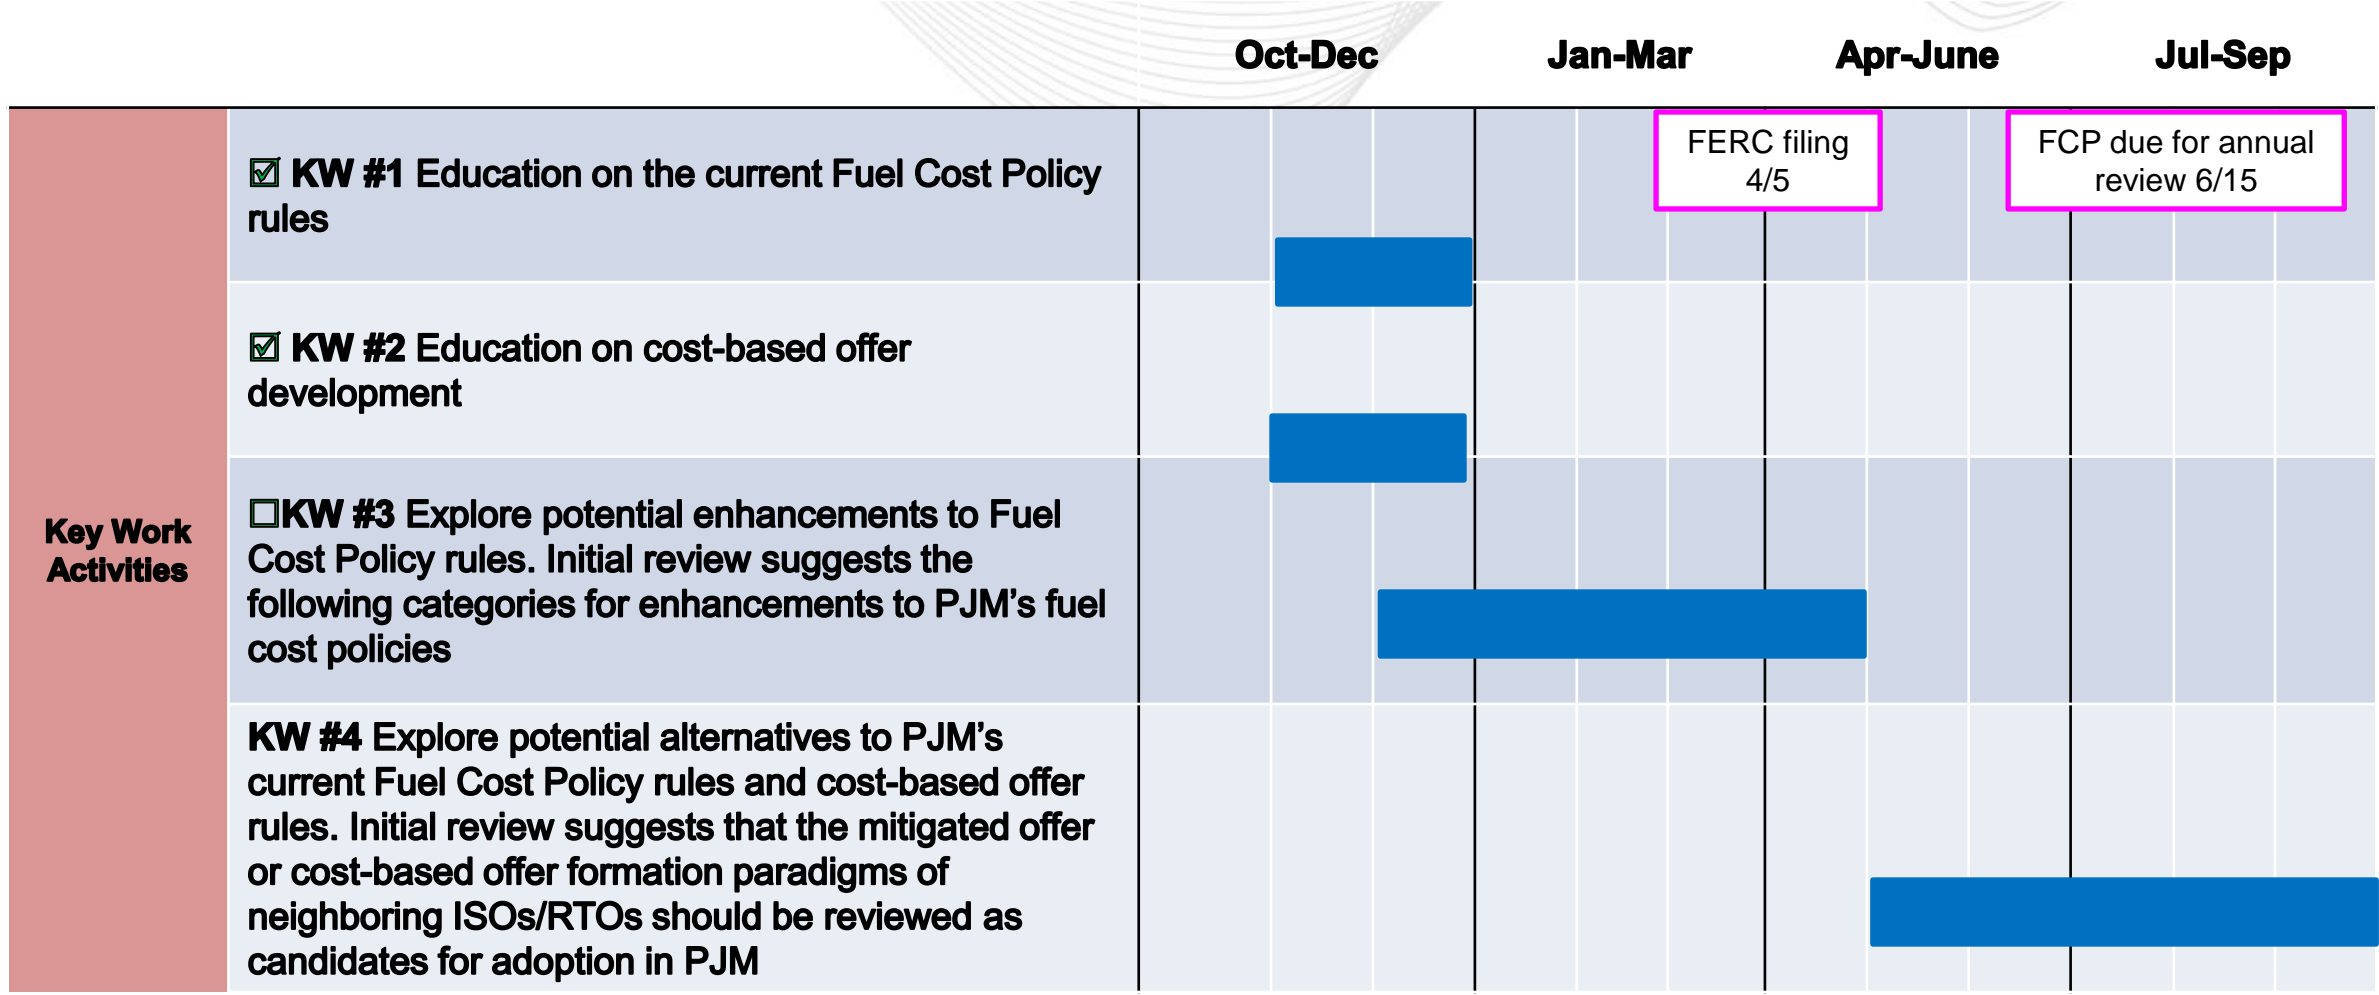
Oct-Dec Jan-Mar Apr-June Jul-Sep

Key Work Activities

☑ KW #1 Education on the current Fuel Cost Policy rules

FERC filing 4/5

FCP due for annual review 6/15

☑ KW #2 Education on cost-based offer development

☐KW #3 Explore potential enhancements to Fuel Cost Policy rules. Initial review suggests the following categories for enhancements to PJM's fuel cost policies

KW #4 Explore potential alternatives to PJM's current Fuel Cost Policy rules and cost-based offer rules. Initial review suggests that the mitigated offer or cost-based offer formation paradigms of neighboring ISOs/RTOs should be reviewed as candidates for adoption in PJM